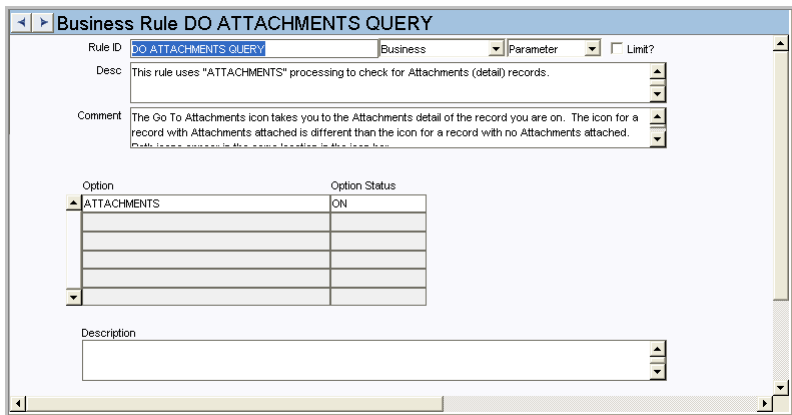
Business Rule DO ATTACHMENTS QUERY

Rule ID DO ATTACHMENTS QUERY Business Parameter Limit?

Desc This rule uses "ATTACHMENTS" processing to check for Attachments (detail) records.

Comment The Go To Attachments icon takes you to the Attachments detail of the record you are on. The icon for a record with Attachments attached is different than the icon for a record with no Attachments attached. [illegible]

| Option | Option Status |
|---|---|
| ATTACHMENTS | ON |
| | |
| | |
| | |
| | |
| | |

Description